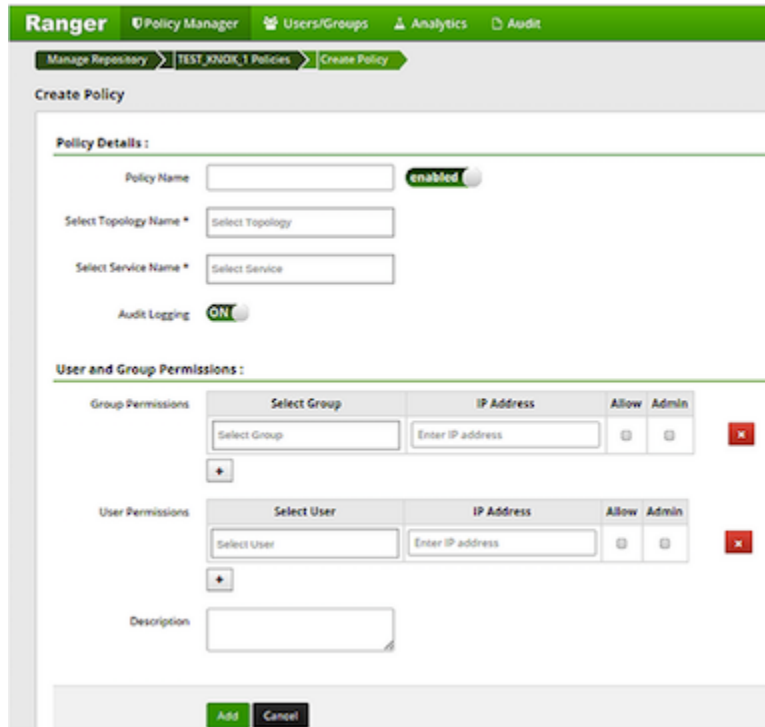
Ranger Policy Manager Users/Groups Analytics Audit

Manage Repository > TEST_KNOX_1 Policies > Create Policy

Create Policy

Policy Details :

Policy Name enabled

Select Topology Name * Select Topology

Select Service Name * Select Service

Audit Logging ON

User and Group Permissions :

Group Permissions

| Select Group | IP Address | Allow | Admin |
|---|---|---|---|
| Select Group | Enter IP address | | |

+

User Permissions

| Select User | IP Address | Allow | Admin |
|---|---|---|---|
| Select User | Enter IP address | | |

+

Description

Add Cancel